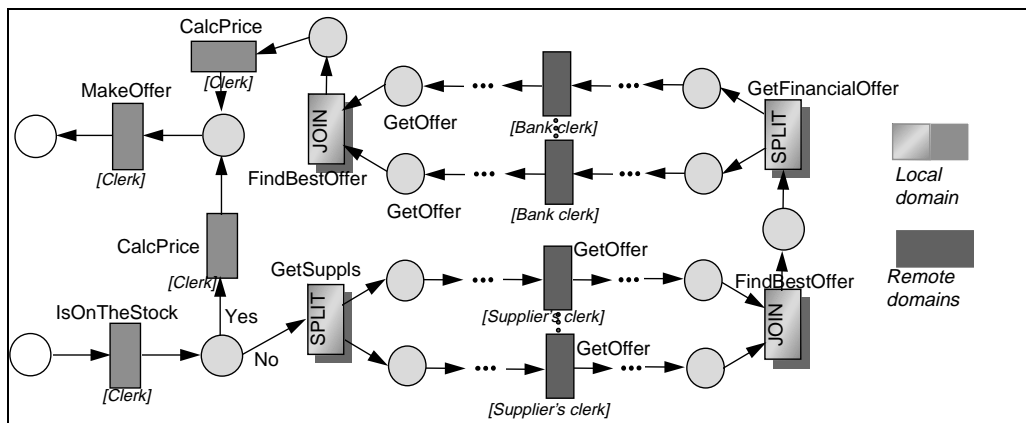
CalcPrice
[Clerk]
MakeOffer
[Clerk]
JOIN
FindBestOffer
GetOffer
GetOffer
[Bank clerk]
[Bank clerk]
GetFinancialOffer
SPLIT
Local domain
Remote domains
CalcPrice
[Clerk]
GetSuppls
SPLIT
GetOffer
[Supplier's clerk]
GetOffer
[Supplier's clerk]
FindBestOffer
JOIN
IsOnTheStock
[Clerk]
Yes
No